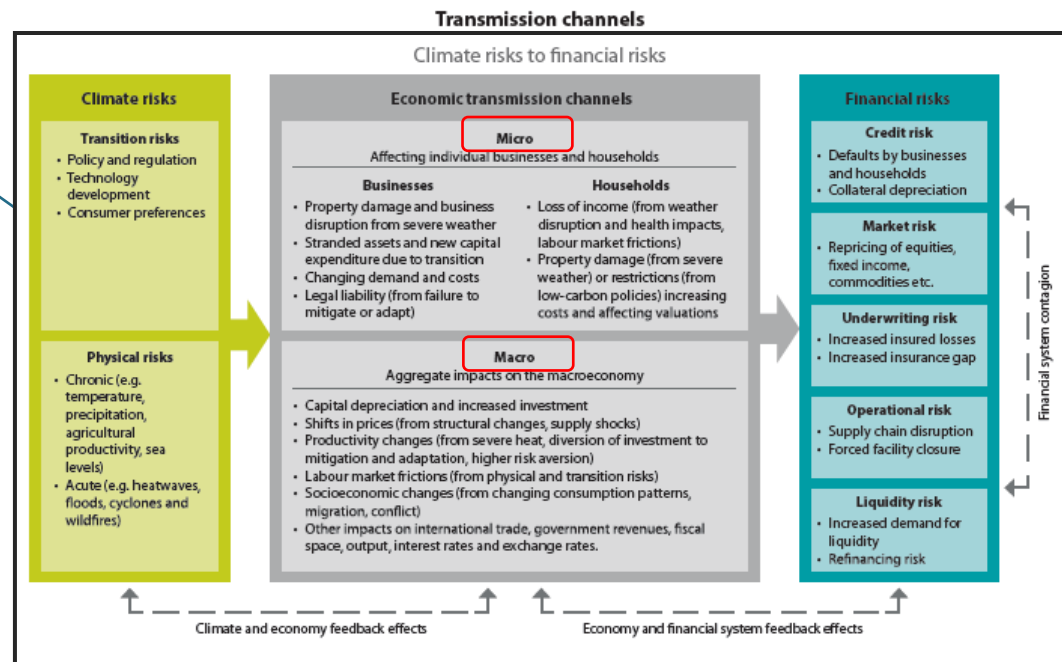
Transmission channels

Climate risks to financial risks

Climate risks

Transition risks
• Policy and regulation
• Technology development
• Consumer preferences

Physical risks
• Chronic (e.g. temperature, precipitation, agricultural productivity, sea levels)
• Acute (e.g. heatwaves, floods, cyclones and wildfires)

Economic transmission channels

Micro
Affecting individual businesses and households

Businesses
• Property damage and business disruption from severe weather
• Stranded assets and new capital expenditure due to transition
• Changing demand and costs
• Legal liability (from failure to mitigate or adapt)

Households
• Loss of income (from weather disruption and health impacts, labour market frictions)
• Property damage (from severe weather) or restrictions (from low-carbon policies) increasing costs and affecting valuations

Macro
Aggregate impacts on the macroeconomy

• Capital depreciation and increased investment
• Shifts in prices (from structural changes, supply shocks)
• Productivity changes (from severe heat, diversion of investment to mitigation and adaptation, higher risk aversion)
• Labour market frictions (from physical and transition risks)
• Socioeconomic changes (from changing consumption patterns, migration, conflict)
• Other impacts on international trade, government revenues, fiscal space, output, interest rates and exchange rates.

Financial risks

Credit risk
• Defaults by businesses and households
• Collateral depreciation

Market risk
• Repricing of equities, fixed income, commodities etc.

Underwriting risk
• Increased insured losses
• Increased insurance gap

Operational risk
• Supply chain disruption
• Forced facility closure

Liquidity risk
• Increased demand for liquidity
• Refinancing risk

Financial system contagion

Climate and economy feedback effects

Economy and financial system feedback effects